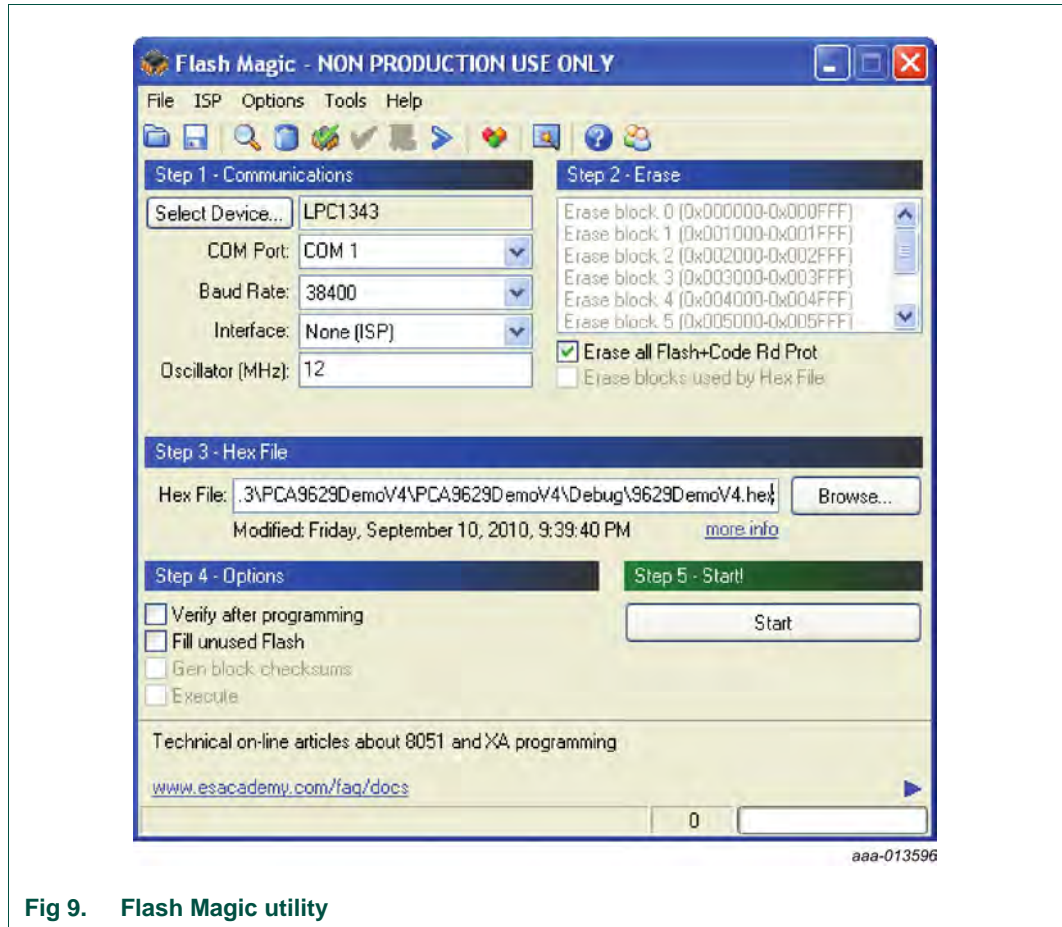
Flash Magic - NON PRODUCTION USE ONLY

File ISP Options Tools Help

Step 1 - Communications

Select Device... LPC1343

COM Port: COM 1

Baud Rate: 38400

Interface: None (ISP)

Oscillator (MHz): 12

Step 2 - Erase

Erase block 0 (0x000000-0x000FFF)
Erase block 1 (0x001000-0x001FFF)
Erase block 2 (0x002000-0x002FFF)
Erase block 3 (0x003000-0x003FFF)
Erase block 4 (0x004000-0x004FFF)
Erase block 5 (0x005000-0x005FFF)

Erase all Flash+Code Rd Prot

Erase blocks used by Hex File

Step 3 - Hex File

Hex File: .3\PCA9629DemoV4\PCA9629DemoV4\Debug\9629DemoV4.hex

Browse...

Modified: Friday, September 10, 2010, 9:39:40 PM

more info

Step 4 - Options

Verify after programming

Fill unused Flash

Gen block checksums

Execute

Step 5 - Start!

Start

Technical on-line articles about 8051 and XA programming

www.esacademy.com/faq/docs

0

aaa-013596

Fig 9. Flash Magic utility